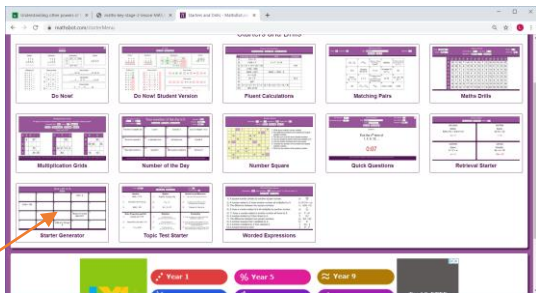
Understanding roller powers of | maths key stage 3 (equal MAS) | Starters and Drills - MathsBot.com

mathsbot.com/starterMenu

Starters and Drills

Do Now!

Do Now! Student Version

Fluent Calculations

Matching Pairs

Maths Drills

Multiplication Grids

Number of the Day

Number Square

Quick Questions

Retrieval Starter

Starter Generator

Topic Test Starter

Worded Expressions

Year 1

Year 5

Year 9